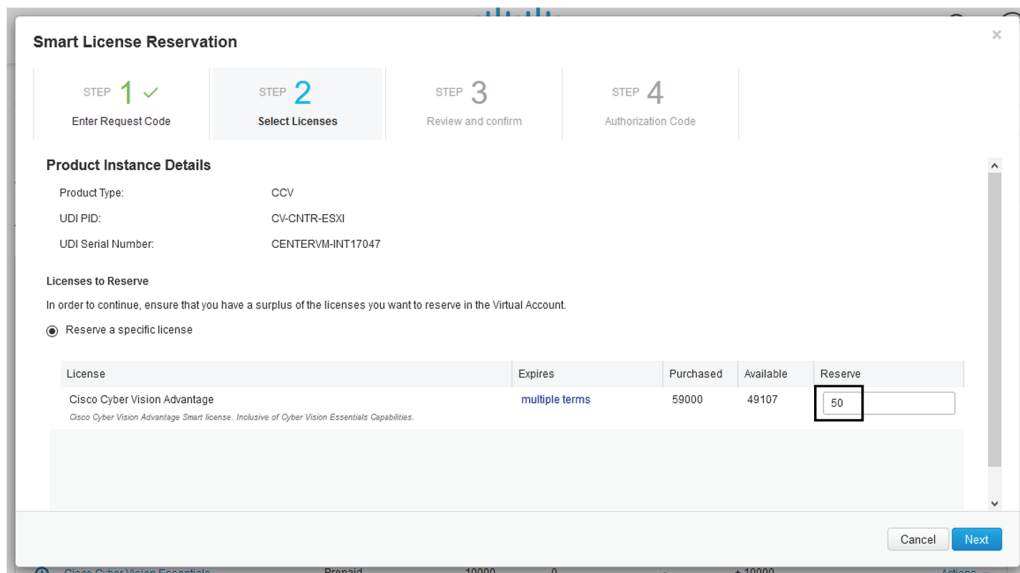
Smart License Reservation

STEP 1 ✓
Enter Request Code

STEP 2
Select Licenses

STEP 3
Review and confirm

STEP 4
Authorization Code

Product Instance Details

Product Type: CCV
UDI PID: CV-CNTR-ESXI
UDI Serial Number: CENTERVM-INT17047

Licenses to Reserve

In order to continue, ensure that you have a surplus of the licenses you want to reserve in the Virtual Account.

Reserve a specific license

| License | Expires | Purchased | Available | Reserve |
|---|---|---|---|---|
| Cisco Cyber Vision Advantage<br>Cisco Cyber Vision Advantage Smart license. Inclusive of Cyber Vision Essentials Capabilities. | multiple terms | 59000 | 49107 | 50 |

Cancel Next